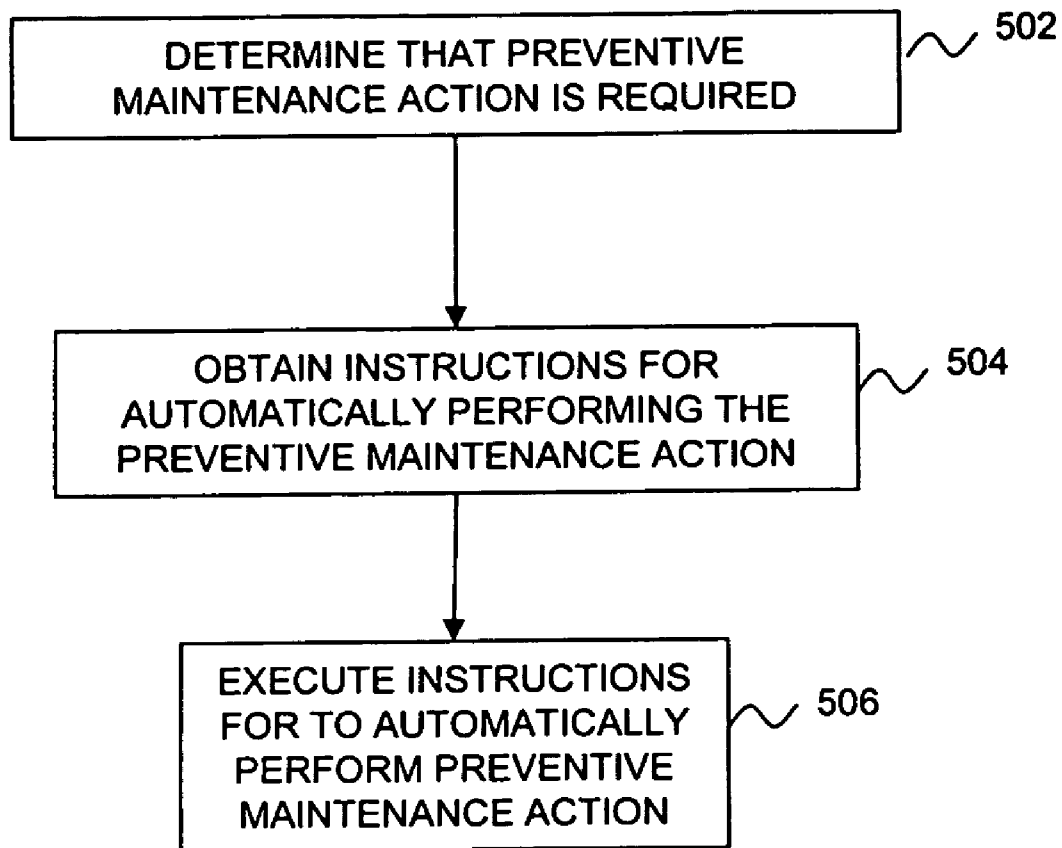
DETERMINE THAT PREVENTIVE MAINTENANCE ACTION IS REQUIRED

502

OBTAIN INSTRUCTIONS FOR AUTOMATICALLY PERFORMING THE PREVENTIVE MAINTENANCE ACTION

504

EXECUTE INSTRUCTIONS FOR TO AUTOMATICALLY PERFORM PREVENTIVE MAINTENANCE ACTION

506